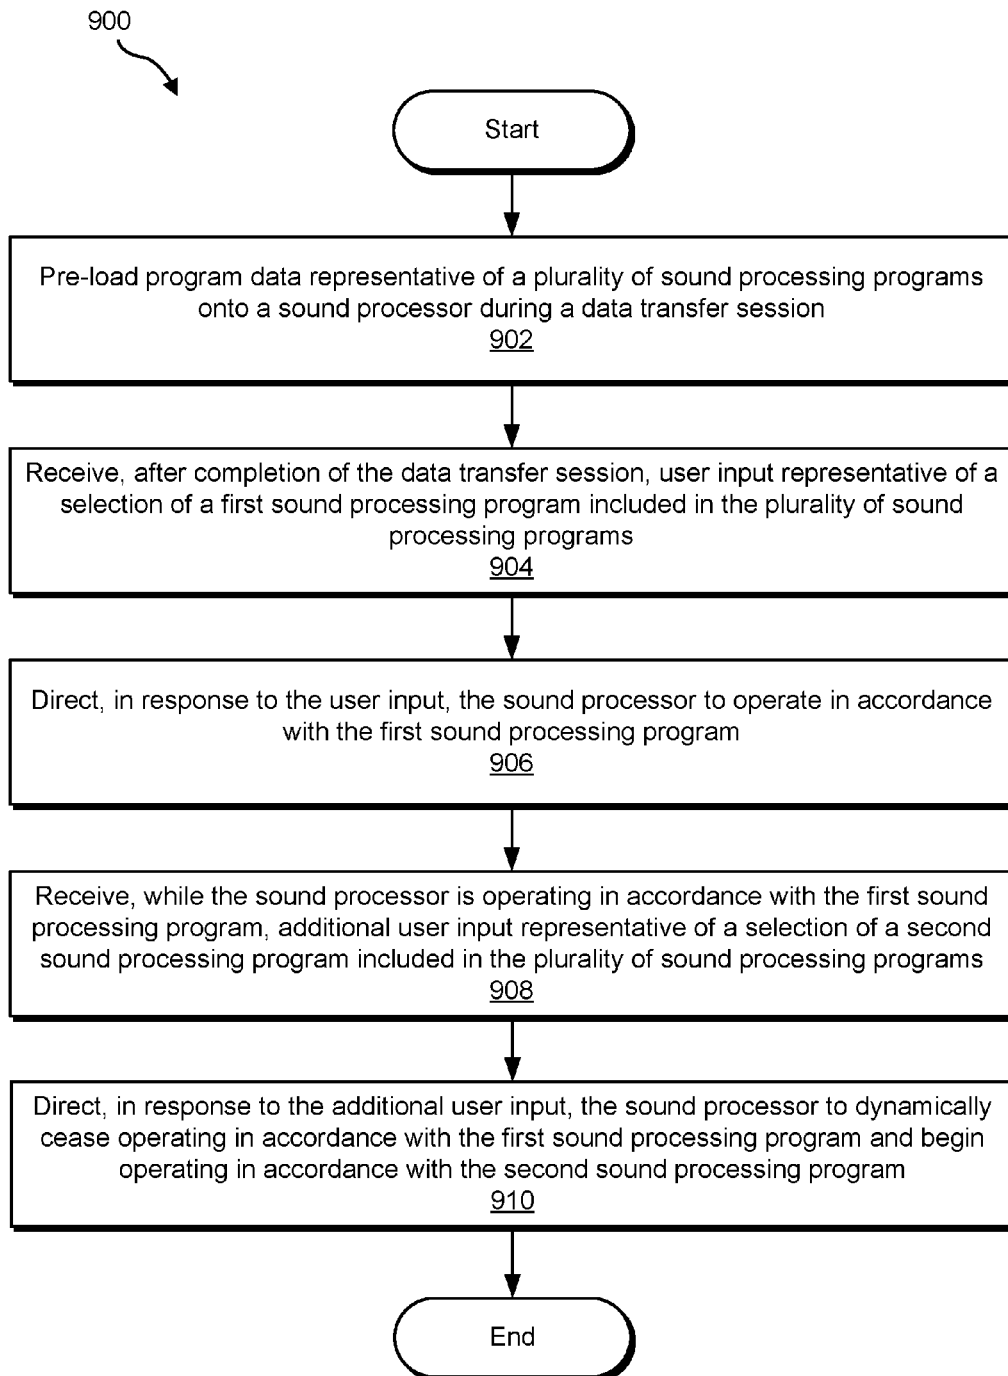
900

Start

Pre-load program data representative of a plurality of sound processing programs onto a sound processor during a data transfer session
902

Receive, after completion of the data transfer session, user input representative of a selection of a first sound processing program included in the plurality of sound processing programs
904

Direct, in response to the user input, the sound processor to operate in accordance with the first sound processing program
906

Receive, while the sound processor is operating in accordance with the first sound processing program, additional user input representative of a selection of a second sound processing program included in the plurality of sound processing programs
908

Direct, in response to the additional user input, the sound processor to dynamically cease operating in accordance with the first sound processing program and begin operating in accordance with the second sound processing program
910

End